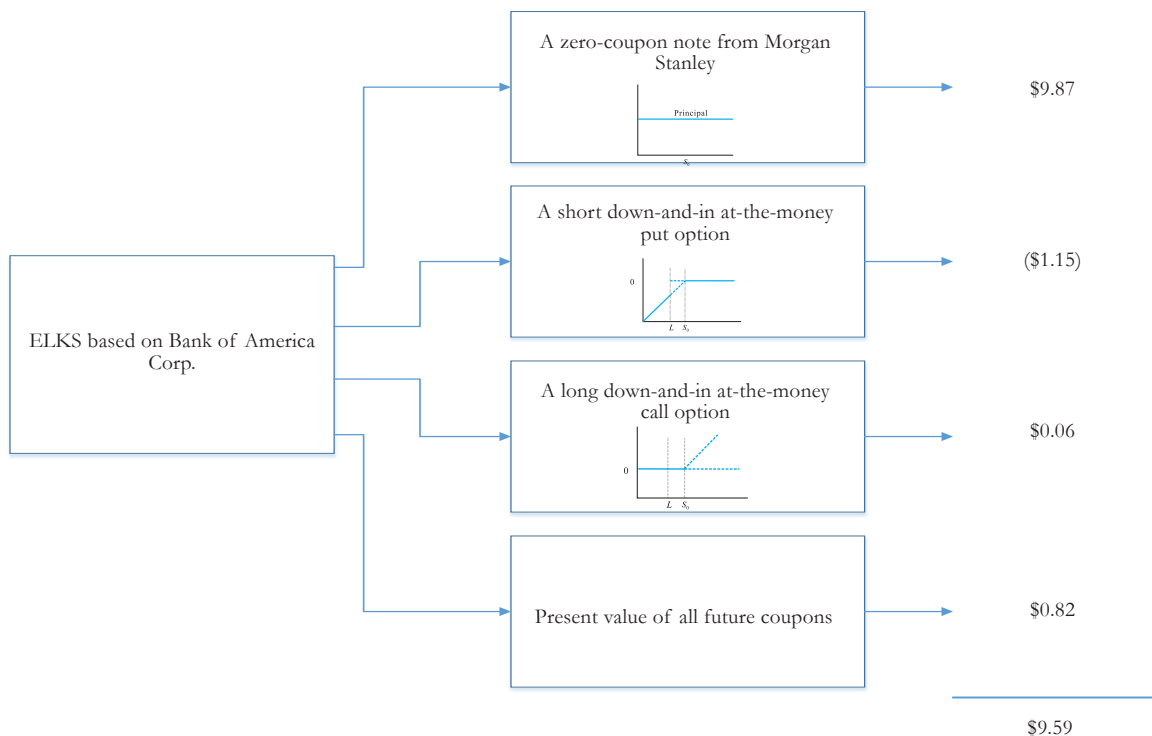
ELKS based on Bank of America Corp.

A zero-coupon note from Morgan Stanley

Principal

$S_0$

$9.87

A short down-and-in at-the-money put option

0

$L$ $S_0$

($1.15)

A long down-and-in at-the-money call option

0

$L$ $S_0$

$0.06

Present value of all future coupons

$0.82

$9.59